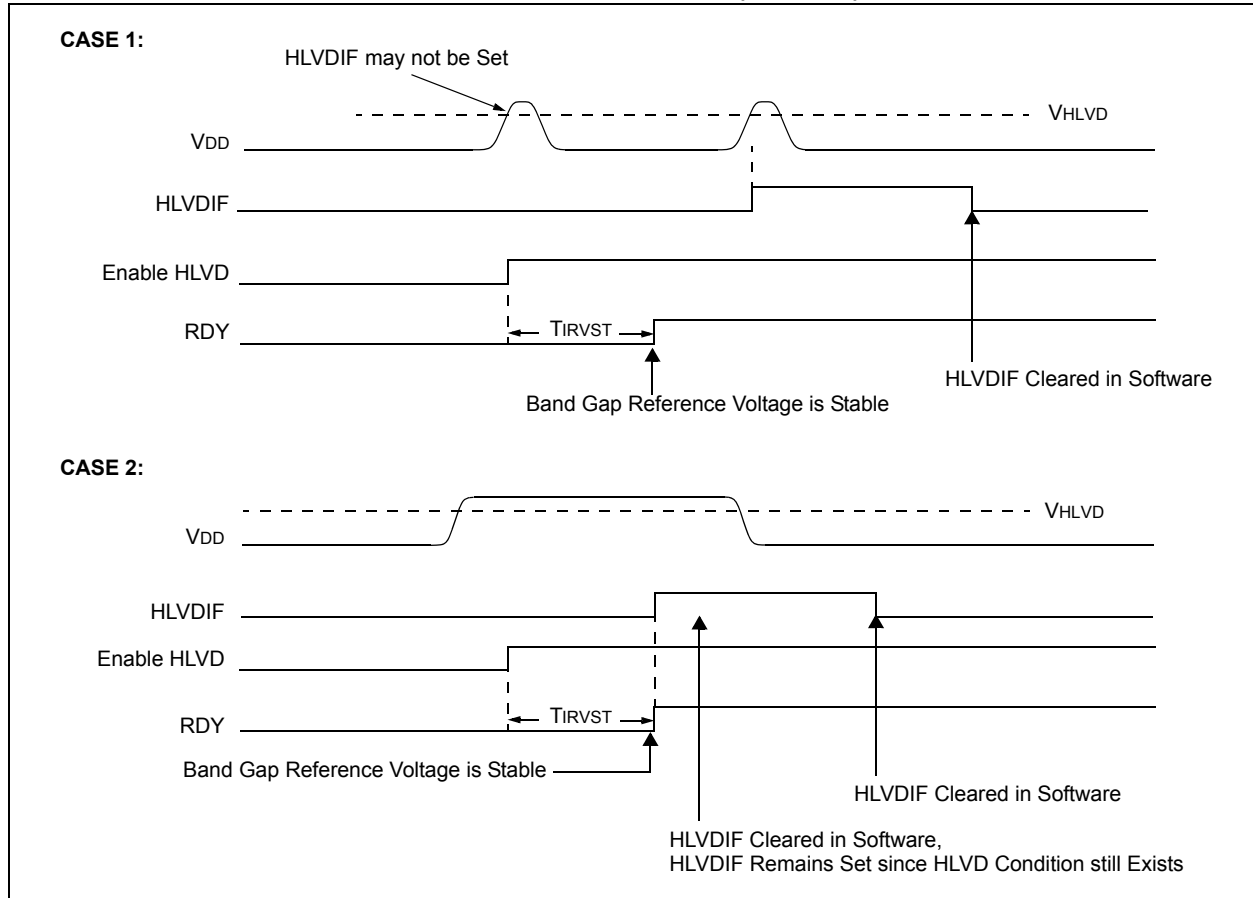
CASE 1:

HLVDIF may not be Set

VHLVD

VDD

HLVDIF

Enable HLVD

RDY

TIRVST

Band Gap Reference Voltage is Stable

HLVDIF Cleared in Software

CASE 2:

VHLVD

VDD

HLVDIF

Enable HLVD

RDY

TIRVST

Band Gap Reference Voltage is Stable

HLVDIF Cleared in Software

HLVDIF Cleared in Software,
HLVDIF Remains Set since HLVD Condition still Exists